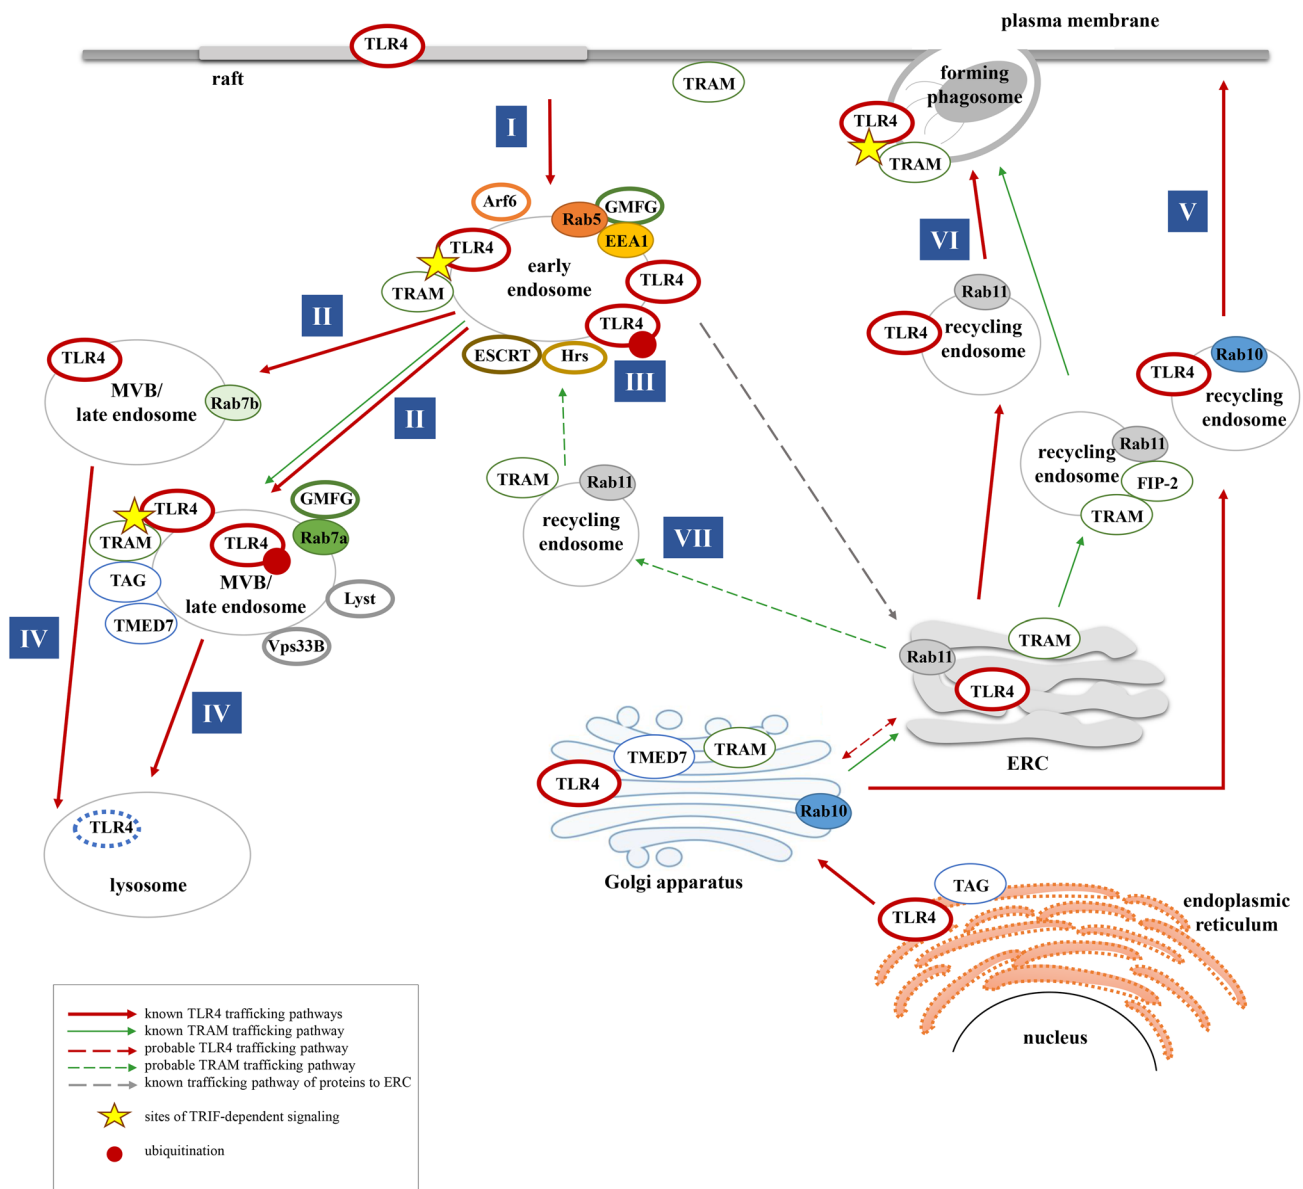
plasma membrane

TLR4

raft

TRAM

I

forming phagosome

TLR4

TRAM

V

VI

Arf6

Rab5

GMFG

EEA1

TLR4

TRAM

early endosome

TLR4

TLR4

ESCRT

Hrs

III

II

TLR4

MVB/ late endosome

Rab7b

II

Rab11

TLR4

recycling endosome

Rab10

TLR4

recycling endosome

recycling endosome

Rab11

FIP-2

TRAM

TRAM

Rab11

recycling endosome

VII

TLR4

GMFG

TRAM

Rab7a

TLR4

TAG

MVB/ late endosome

Lyst

TMED7

Vps33B

IV

IV

TRAM

Rab11

TLR4

ERC

TMED7

TRAM

TLR4

Rab10

Golgi apparatus

TLR4

lysosome

TAG

TLR4

endoplasmic reticulum

nucleus

known TLR4 trafficking pathways
known TRAM trafficking pathway
probable TLR4 trafficking pathway
probable TRAM trafficking pathway
known trafficking pathway of proteins to ERC
sites of TRIF-dependent signaling
ubiquitination